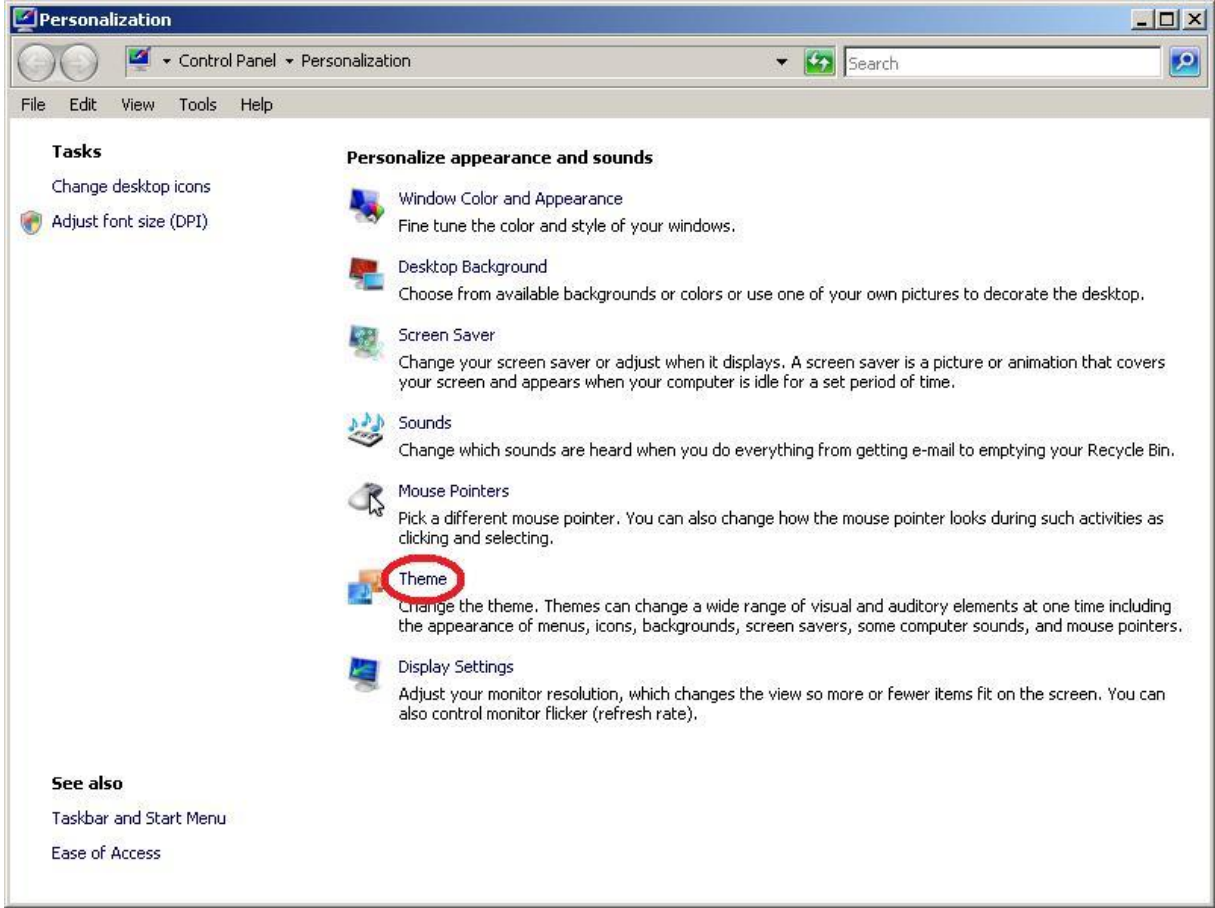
Personalization

Control Panel ▸ Personalization

Search

File Edit View Tools Help

Tasks

Change desktop icons

Adjust font size (DPI)

Personalize appearance and sounds

Window Color and Appearance
Fine tune the color and style of your windows.

Desktop Background
Choose from available backgrounds or colors or use one of your own pictures to decorate the desktop.

Screen Saver
Change your screen saver or adjust when it displays. A screen saver is a picture or animation that covers your screen and appears when your computer is idle for a set period of time.

Sounds
Change which sounds are heard when you do everything from getting e-mail to emptying your Recycle Bin.

Mouse Pointers
Pick a different mouse pointer. You can also change how the mouse pointer looks during such activities as clicking and selecting.

Theme
Change the theme. Themes can change a wide range of visual and auditory elements at one time including the appearance of menus, icons, backgrounds, screen savers, some computer sounds, and mouse pointers.

Display Settings
Adjust your monitor resolution, which changes the view so more or fewer items fit on the screen. You can also control monitor flicker (refresh rate).

See also

Taskbar and Start Menu

Ease of Access